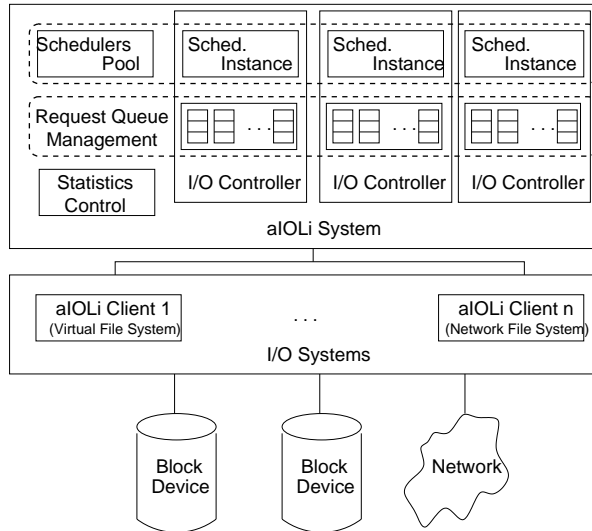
Schedulers Pool

Sched. Instance

Sched. Instance

Sched. Instance

Request Queue Management

. . .

. . .

. . .

Statistics Control

I/O Controller

I/O Controller

I/O Controller

aIOLi System

aIOLi Client 1
(Virtual File System)

. . .

aIOLi Client n
(Network File System)

I/O Systems

Block Device

Block Device

Network